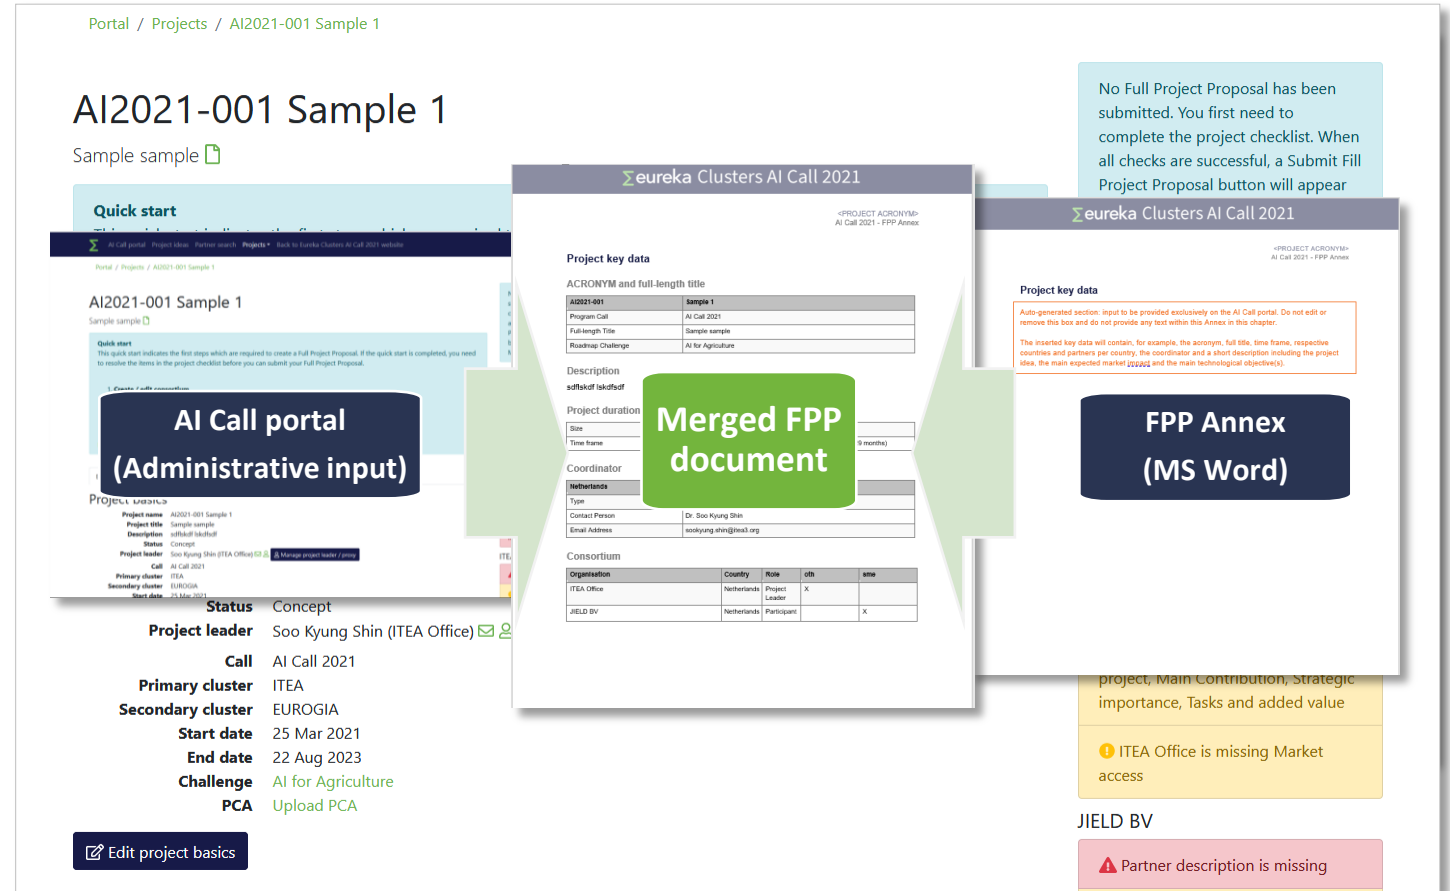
Portal / Projects / AI2021-001 Sample 1

AI2021-001 Sample 1

Sample sample

Quick start

AI Call portal Project ideas Partner search Projects Back to Eureka Clusters AI Call 2021 website

Portal / Projects / AI2021-001 Sample 1

AI2021-001 Sample 1

Sample sample

Quick start

This quick start indicates the first steps which are required to create a Full Project Proposal. If the quick start is completed, you need to resolve the items in the project checklist before you can submit your Full Project Proposal.

AI Call portal

(Administrative input)

Project name AI2021-001 Sample 1
Project title Sample sample
Description sdflskdf lskdfsdf
Status Concept
Project leader Soo Kyung Shin (ITEA Office)
Manage project leader / proxy
Call AI Call 2021
Primary cluster ITEA
Secondary cluster EUROGIA
Start date 25 Mar 2021

Status Concept
Project leader Soo Kyung Shin (ITEA Office)
Call AI Call 2021
Primary cluster ITEA
Secondary cluster EUROGIA
Start date 25 Mar 2021
End date 22 Aug 2023
Challenge AI for Agriculture
PCA Upload PCA

Edit project basics

eureka Clusters AI Call 2021

<PROJECT ACRONYM>
AI Call 2021 - FPP Annex

Project key data

ACRONYM and full-length title

| AI2021-001 | Sample 1 |
|---|---|
| Program Call | AI Call 2021 |
| Full-length Title | Sample sample |
| Roadmap Challenge | AI for Agriculture |

Description
sdflskdf lskdfsdf

Project duration

| Size | |
|---|---|
| Time frame | 9 months) |

Coordinator

| Netherlands | |
|---|---|
| Type | |
| Contact Person | Dr. Soo Kyung Shin |
| Email Address | sookyung.shin@itea3.org |

Merged FPP document

Consortium

| Organisation | Country | Role | oth | ame |
|---|---|---|---|---|
| ITEA Office | Netherlands | Project Leader | X | |
| JIELD BV | Netherlands | Participant | | X |

No Full Project Proposal has been submitted. You first need to complete the project checklist. When all checks are successful, a Submit Fill Project Proposal button will appear

eureka Clusters AI Call 2021

<PROJECT ACRONYM>
AI Call 2021 - FPP Annex

Project key data

Auto-generated section: input to be provided exclusively on the AI Call portal. Do not edit or remove this box and do not provide any text within this Annex in this chapter.

The inserted key data will contain, for example, the acronym, full title, time frame, respective countries and partners per country, the coordinator and a short description including the project idea, the main expected market impact and the main technological objective(s).

FPP Annex

(MS Word)

project, Main Contribution, Strategic importance, Tasks and added value

ITEA Office is missing Market access

JIELD BV

Partner description is missing